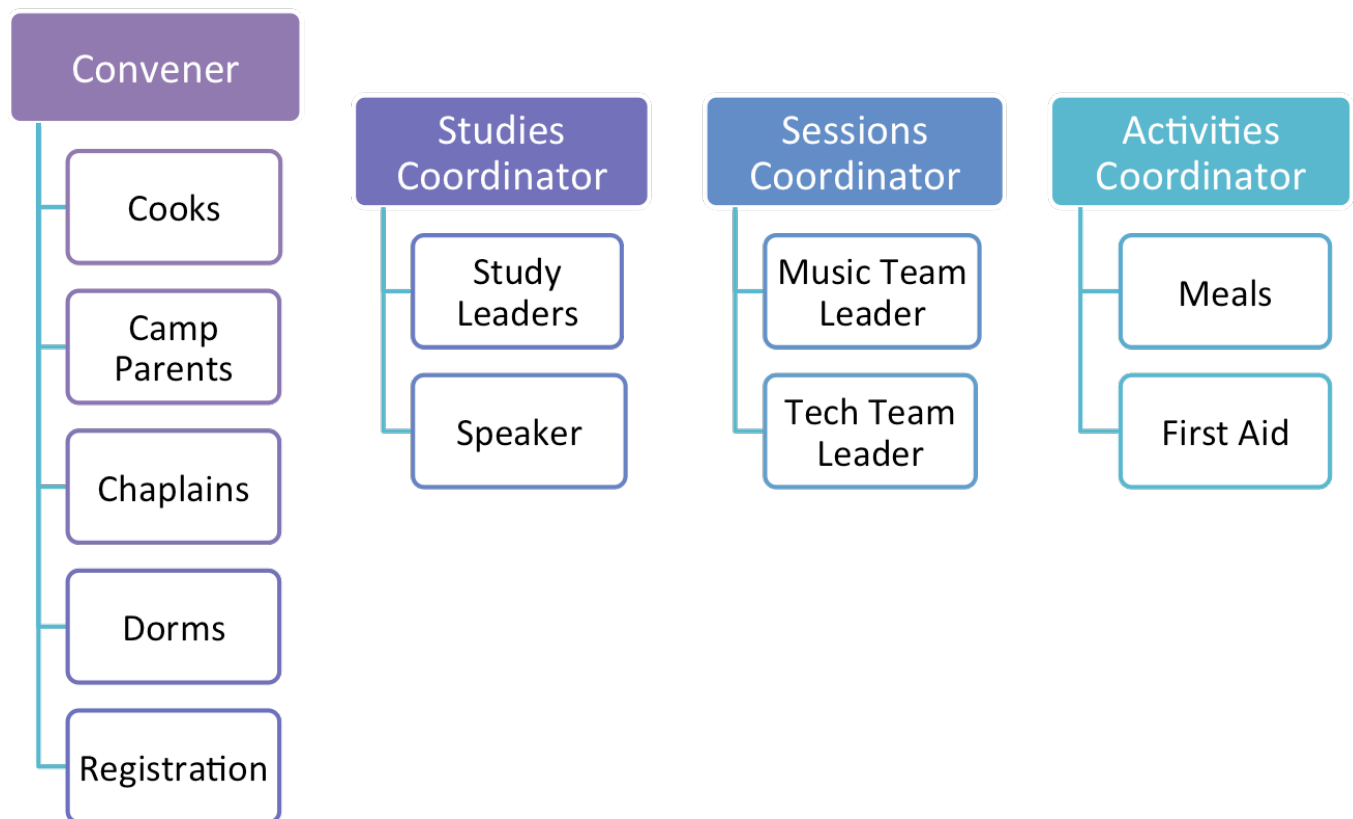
Convener

Cooks

Camp Parents

Chaplains

Dorms

Registration

Studies Coordinator

Study Leaders

Speaker

Sessions Coordinator

Music Team Leader

Tech Team Leader

Activities Coordinator

Meals

First Aid